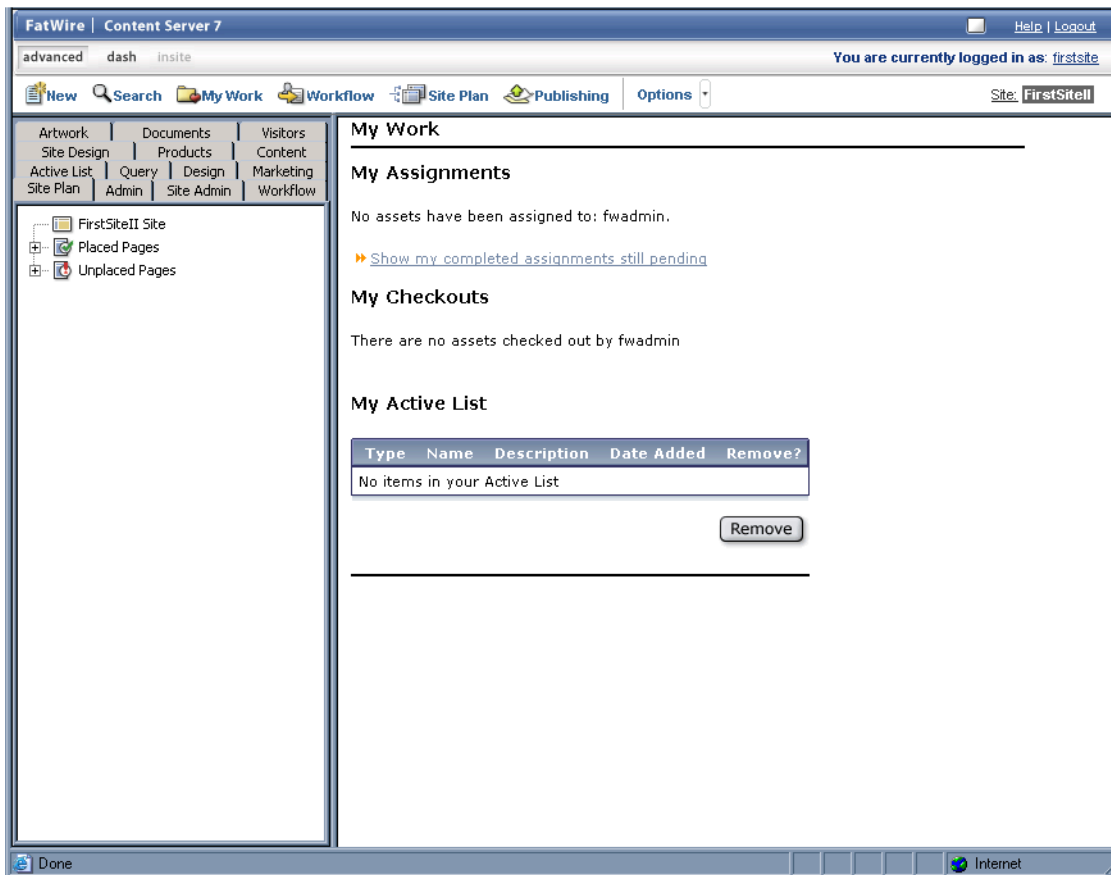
FatWire | Content Server 7

Help | Logout

advanced dash insite

You are currently logged in as: firstsite

New Search My Work Workflow Site Plan Publishing Options

Site: FirstSiteII

Artwork Documents Visitors
Site Design Products Content
Active List Query Design Marketing
Site Plan Admin Site Admin Workflow

FirstSiteII Site
Placed Pages
Unplaced Pages

My Work

My Assignments

No assets have been assigned to: fwadmin.

Show my completed assignments still pending

My Checkouts

There are no assets checked out by fwadmin

My Active List

| Type | Name | Description | Date Added | Remove? |
|---|---|---|---|---|
| No items in your Active List | | | | |

Remove

Done

Internet